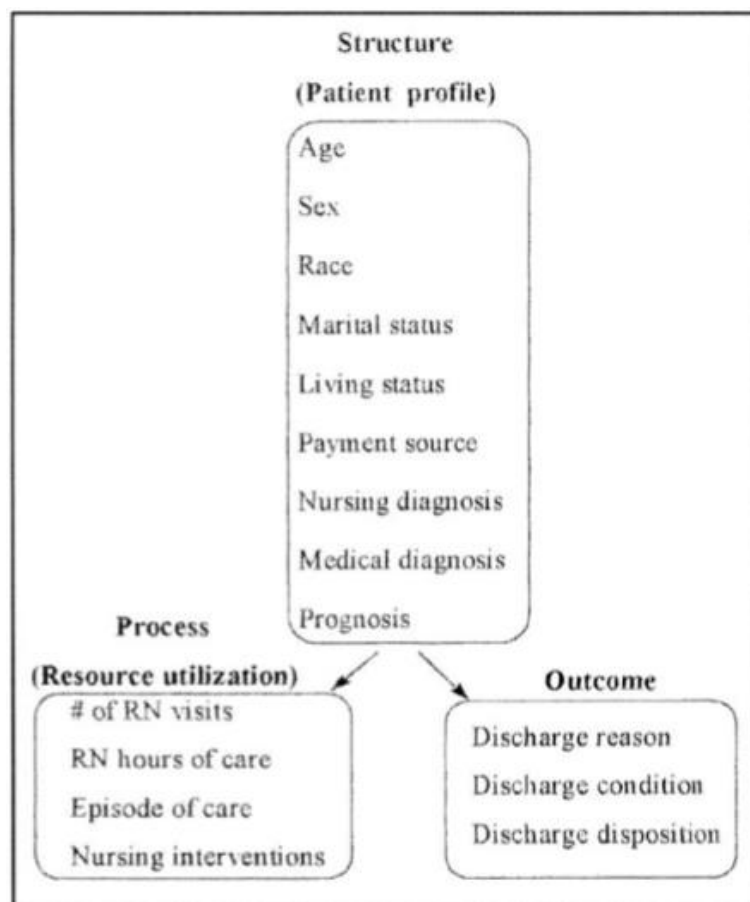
Structure
(Patient profile)

Age
Sex
Race
Marital status
Living status
Payment source
Nursing diagnosis
Medical diagnosis
Prognosis

Process
(Resource utilization)

# of RN visits
RN hours of care
Episode of care
Nursing interventions

Outcome

Discharge reason
Discharge condition
Discharge disposition